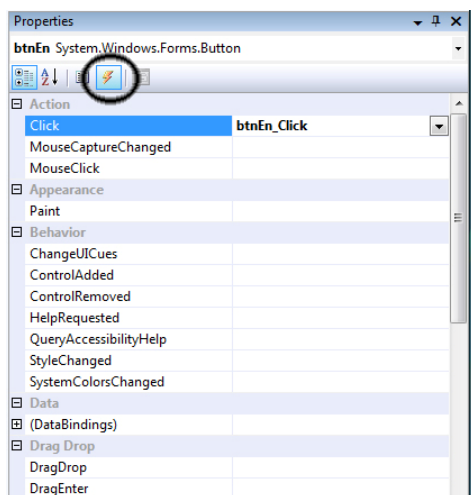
Properties

btnEn System.Windows.Forms.Button

Action

| | |
|---|---|
| Click | btnEn_Click |
| MouseCaptureChanged | |
| MouseClick | |

Appearance

| | |
|---|---|
| Paint | |

Behavior

| | |
|---|---|
| ChangeUICues | |
| ControlAdded | |
| ControlRemoved | |
| HelpRequested | |
| QueryAccessibilityHelp | |
| StyleChanged | |
| SystemColorsChanged | |

Data

| | |
|---|---|
| (DataBindings) | |

Drag Drop

| | |
|---|---|
| DragDrop | |
| DragEnter | |